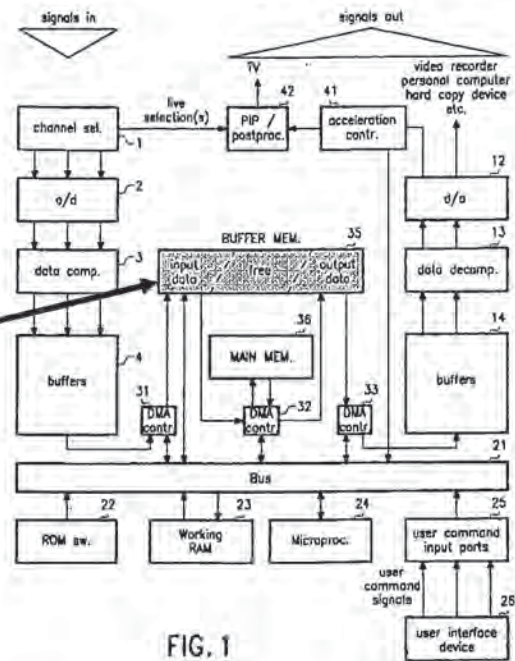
signals in

signals out

TV

42

41

video recorder
personal computer
hard copy device
etc.

live selection(s)

channel sel.

1

PIP / postproc.

acceleration contr.

12

a/d

2

d/a

BUFFER MEM.

35

13

data comp.

3

input data

free

output data

data decomp.

36

14

MAIN MEM.

buffers

4

buffers

31

DMA contr

DMA contr

32

33

DMA contr

21

Bus

22

23

24

25

ROM sw.

Working RAM

Microproc.

user command input ports

user command signals

25

FIG. 1

user interface device